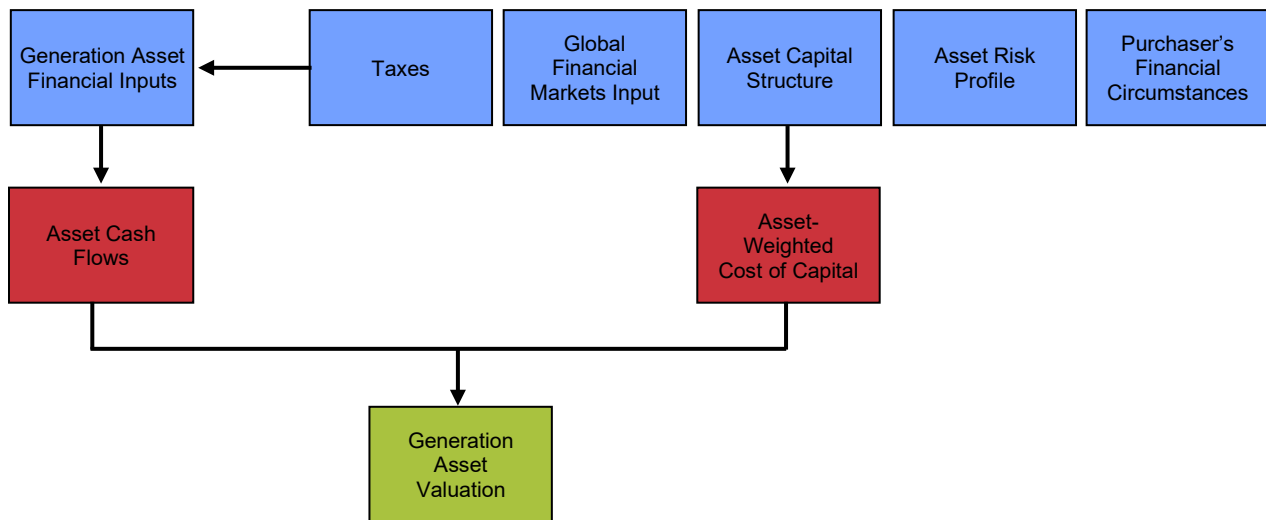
Generation Asset Financial Inputs

Taxes

Global Financial Markets Input

Asset Capital Structure

Asset Risk Profile

Purchaser’s Financial Circumstances

Asset Cash Flows

Asset-Weighted Cost of Capital

Generation Asset Valuation